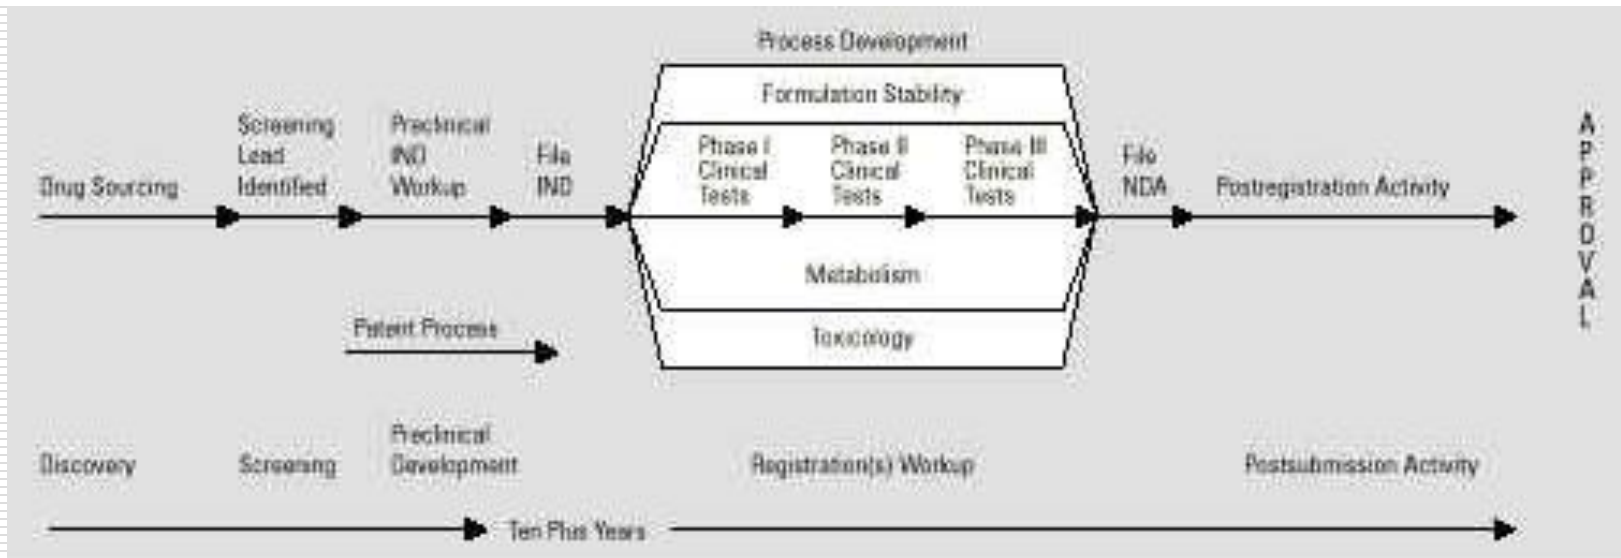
Process Development

Formulation Stability

Drug Sourcing

Screening Lead Identified

Preclinical IND Workup

File IND

Phase I Clinical Tests

Phase II Clinical Tests

Phase III Clinical Tests

File NDA

Postregistration Activity

APPROVAL

Metabolism

Patent Process

Toxicology

Discovery

Screening

Preclinical Development

Registration(s) Workup

Postsubmission Activity

Ten Plus Years